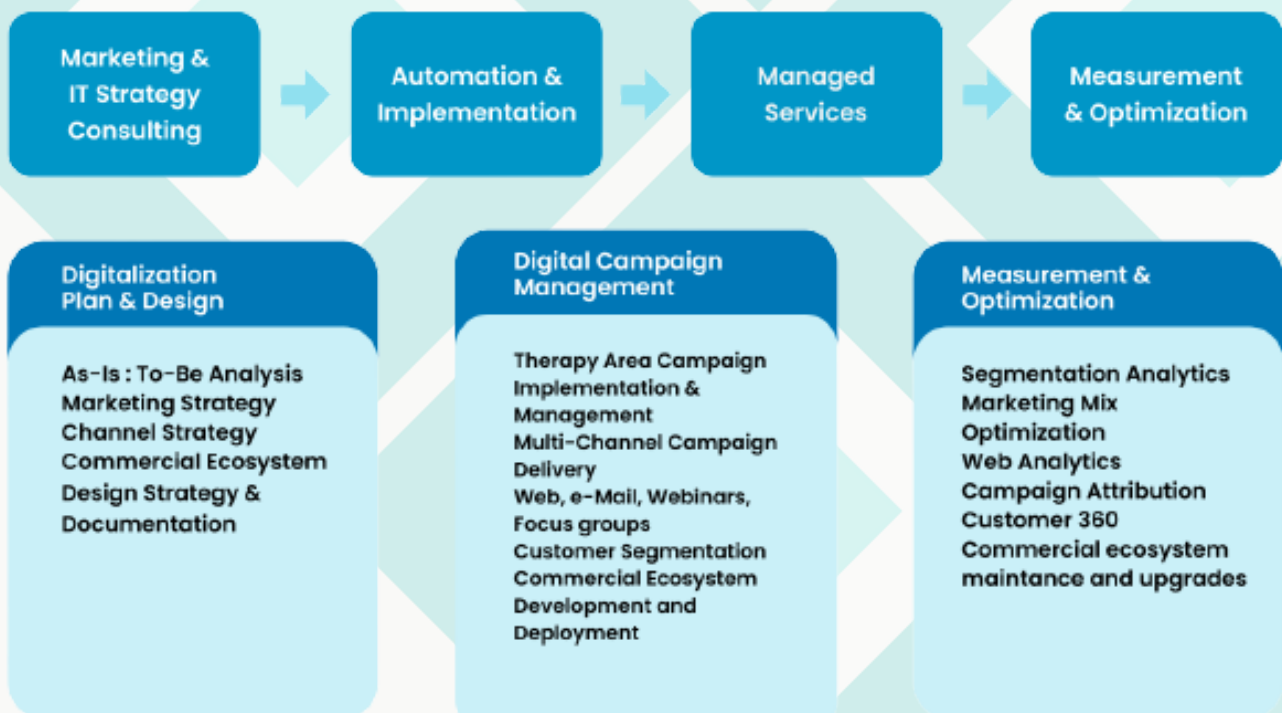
Marketing & IT Strategy Consulting

Automation & Implementation

Managed Services

Measurement & Optimization

Digitalization Plan & Design

As-Is : To-Be Analysis
Marketing Strategy
Channel Strategy
Commercial Ecosystem
Design Strategy & Documentation

Digital Campaign Management

Therapy Area Campaign Implementation & Management
Multi-Channel Campaign Delivery
Web, e-Mail, Webinars, Focus groups
Customer Segmentation
Commercial Ecosystem Development and Deployment

Measurement & Optimization

Segmentation Analytics
Marketing Mix Optimization
Web Analytics
Campaign Attribution
Customer 360
Commercial ecosystem maintance and upgrades